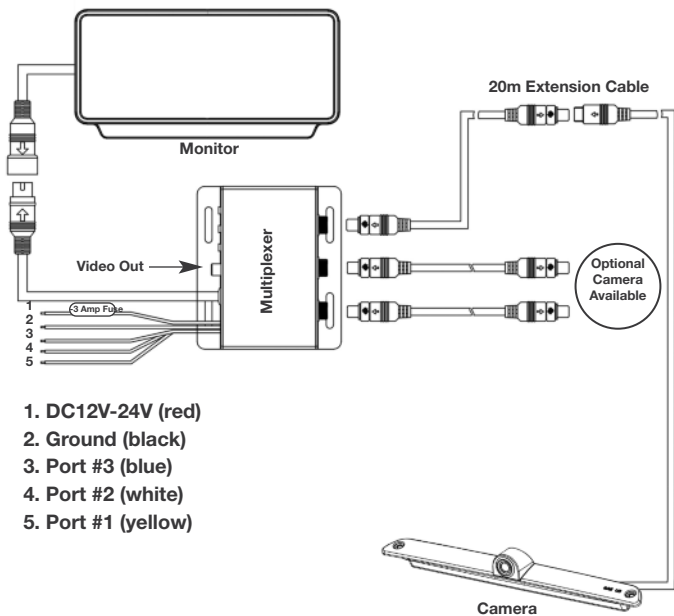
Monitor

20m Extension Cable

Video Out

Multiplexer

Optional Camera Available

1
2
3
4
5

3 Amp Fuse

1. DC12V-24V (red)
2. Ground (black)
3. Port #3 (blue)
4. Port #2 (white)
5. Port #1 (yellow)

Camera